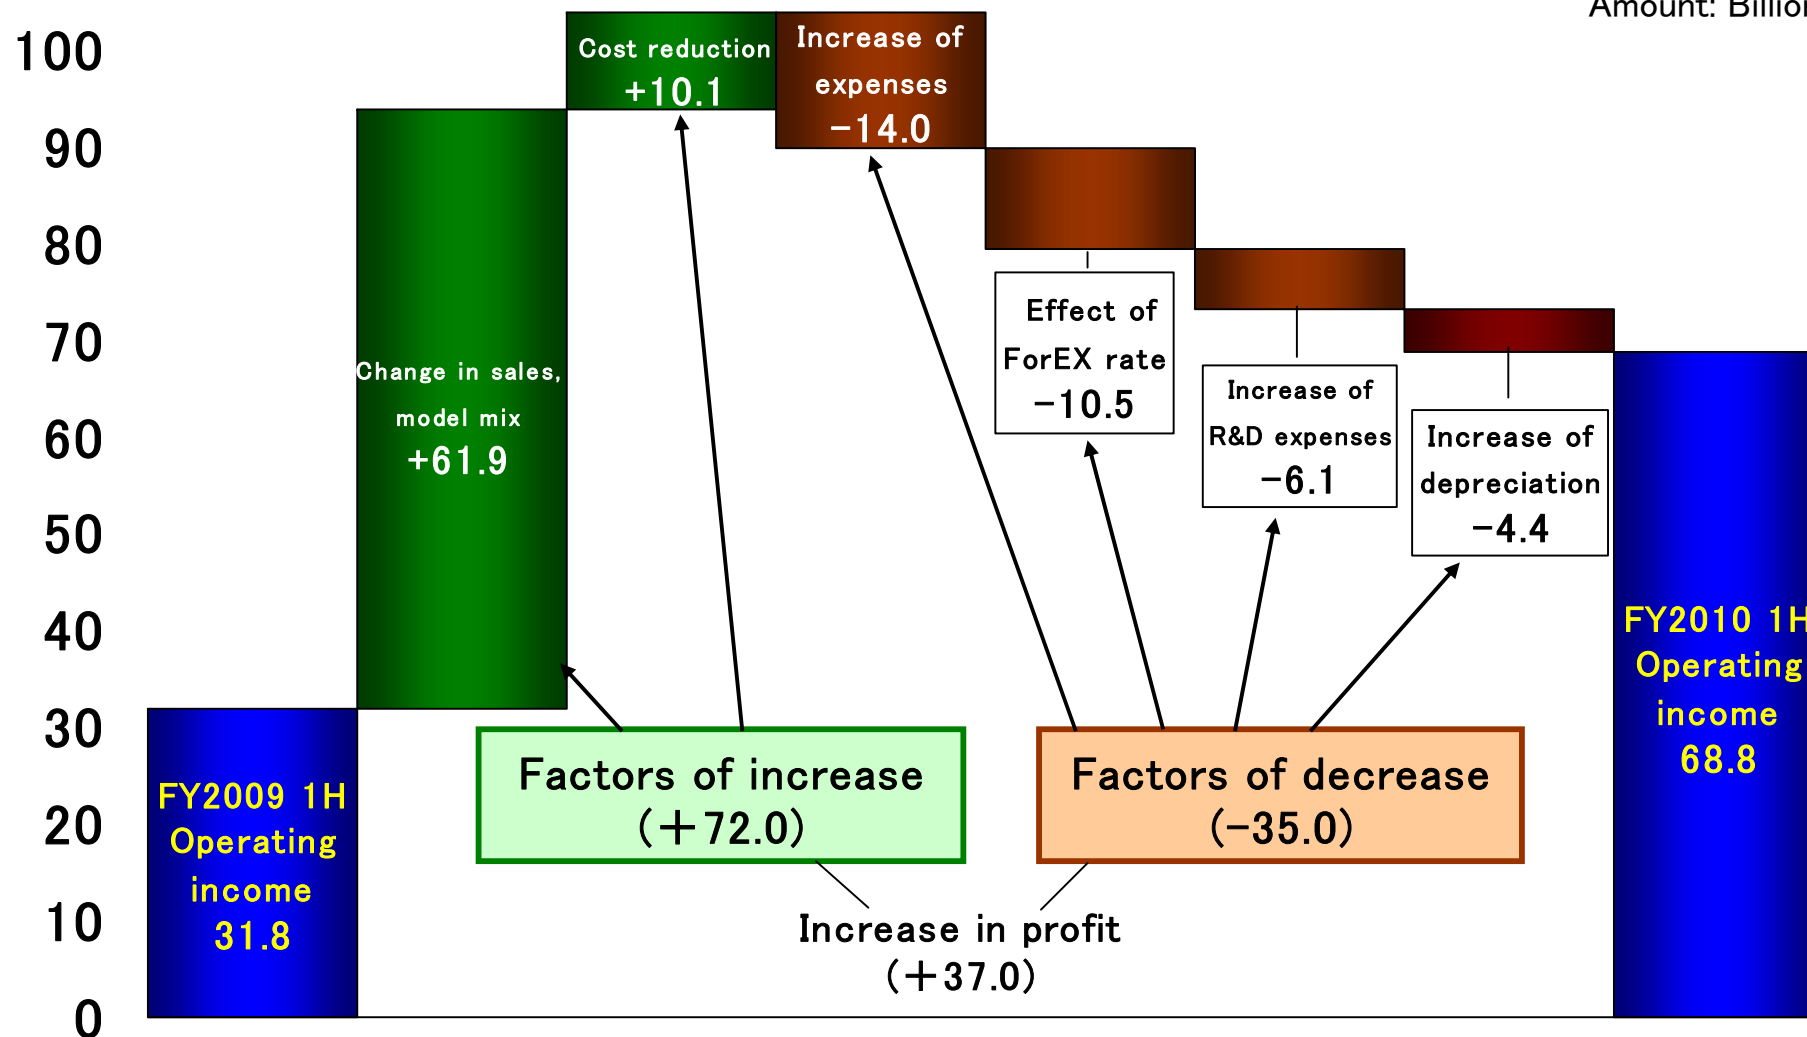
Amount: Billion

100
90
80
70
60
50
40
30
20
10
0

FY2009 1H Operating income 31.8

Change in sales, model mix +61.9

Cost reduction +10.1

Increase of expenses −14.0

Effect of ForEX rate −10.5

Increase of R&D expenses −6.1

Increase of depreciation −4.4

FY2010 1H Operating income 68.8

Factors of increase (+72.0)

Factors of decrease (−35.0)

Increase in profit (+37.0)